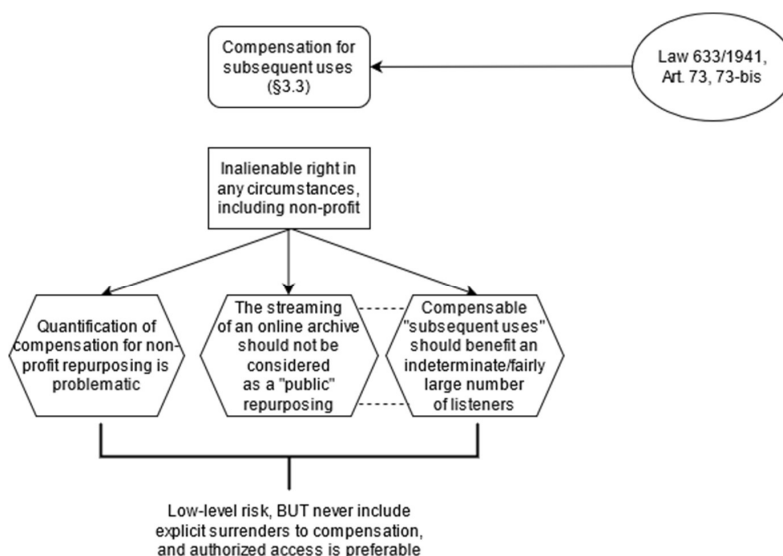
Compensation for subsequent uses (§3.3)

Law 633/1941, Art. 73, 73-bis

Inalienable right in any circumstances, including non-profit

Quantification of compensation for non-profit repurposing is problematic

The streaming of an online archive should not be considered as a "public" repurposing

Compensable "subsequent uses" should benefit an indeterminate/fairly large number of listeners

Low-level risk, BUT never include explicit surrenders to compensation, and authorized access is preferable